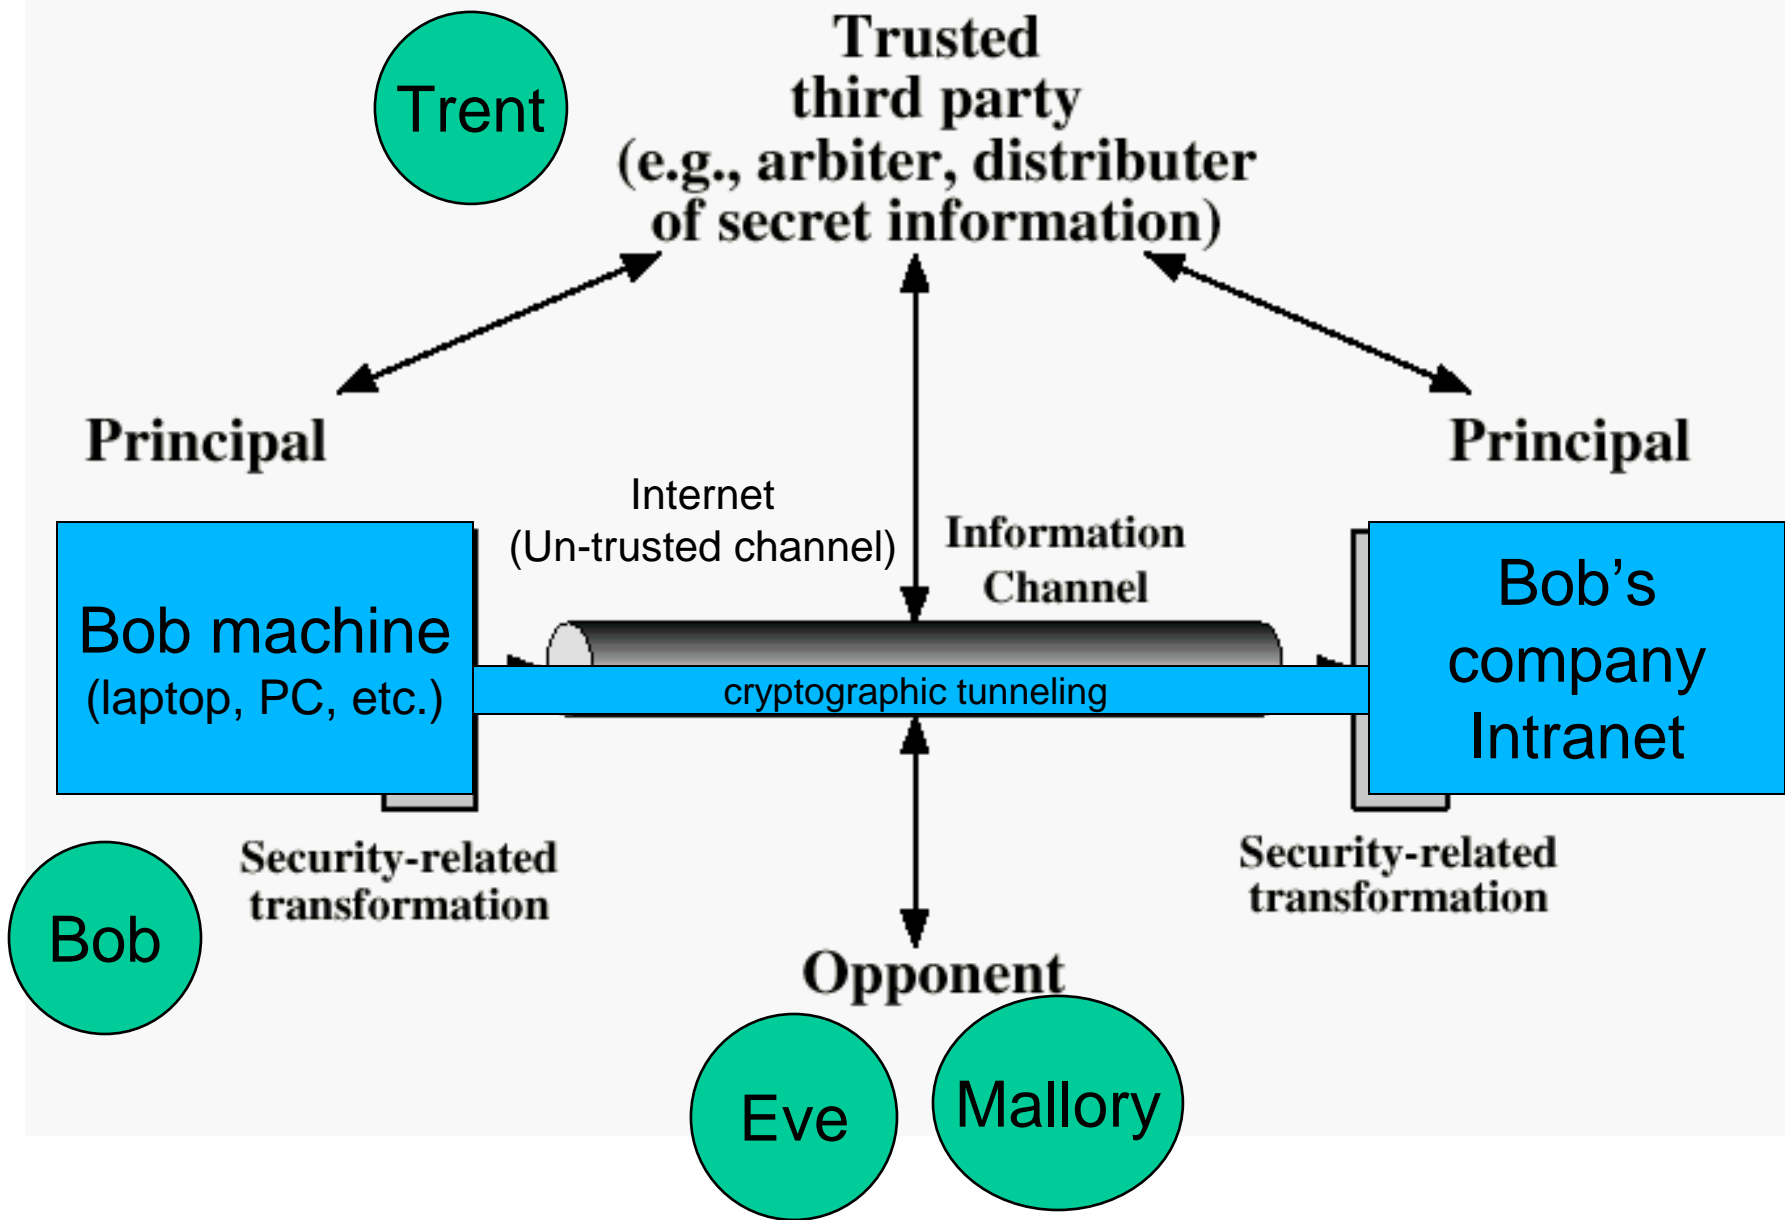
Trent

Trusted third party (e.g., arbiter, distributer of secret information)

Principal

Principal

Internet (Un-trusted channel)

Information Channel

Bob machine (laptop, PC, etc.)

cryptographic tunneling

Bob's company Intranet

Security-related transformation

Security-related transformation

Bob

Opponent

Eve

Mallory